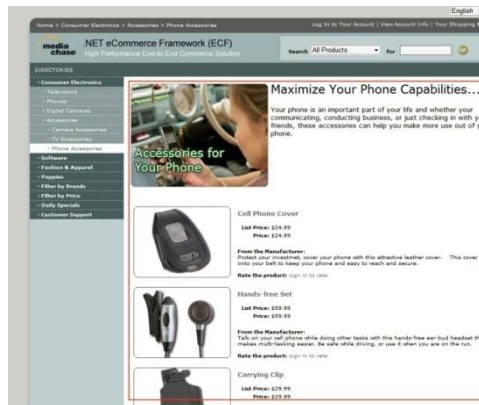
English

Home > Consumer Electronics > Accessories > Phone Accessories

Log In to Your Account | View Account Info | Your Shopping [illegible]

media chase

NET eCommerce Framework (ECF)

High Performance End-to-End Commerce Solution

Search All Products for

DIRECTORIES

Consumer Electronics

Televisions

Phones

Digital Cameras

Accessories

Camera Accessories

TV Accessories

Phone Accessories

Software

Fashion & Apparel

Puppies

Filter by Brands

Filter by Price

Daily Specials

Customer Support

Accessories for Your Phone

Maximize Your Phone Capabilities...

Your phone is an important part of your life and whether your communicating, conducting business, or just checking in with y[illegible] friends, these accessories can help you make more use out of y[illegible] phone.

Cell Phone Cover

List Price: $24.99

Price: $24.99

From the Manufacturer:
Protect your investment, cover your phone with this attractive leather cover. This cover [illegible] onto your belt to keep your phone and easy to reach and secure.

Rate the product: sign in to rate

Hands-free Set

List Price: $59.99

Price: $59.99

From the Manufacturer:
Talk on your cell phone while doing other tasks with this hands-free ear-bud headset th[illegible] makes multi-tasking easier. Be safe while driving, or use it when you are on the run.

Rate the product: sign in to rate

Carrying Clip

List Price: $29.99

Price: $29.99